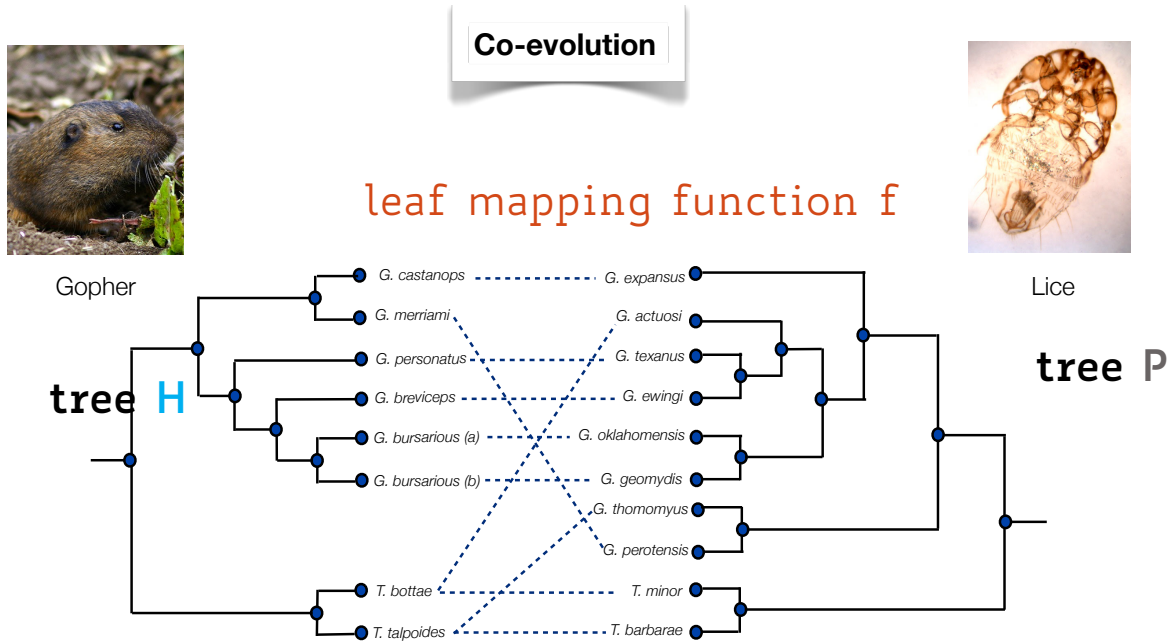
Co-evolution

leaf mapping function f

Gopher

Lice

tree H

tree P

G. castanops
G. merriami
G. personatus
G. breviceps
G. bursarious (a)
G. bursarious (b)
T. bottae
T. talpoides

G. expansus
G. actuosi
G. texanus
G. ewingi
G. oklahomensis
G. geomydis
G. thomomyus
G. perotensis
T. minor
T. barbarae